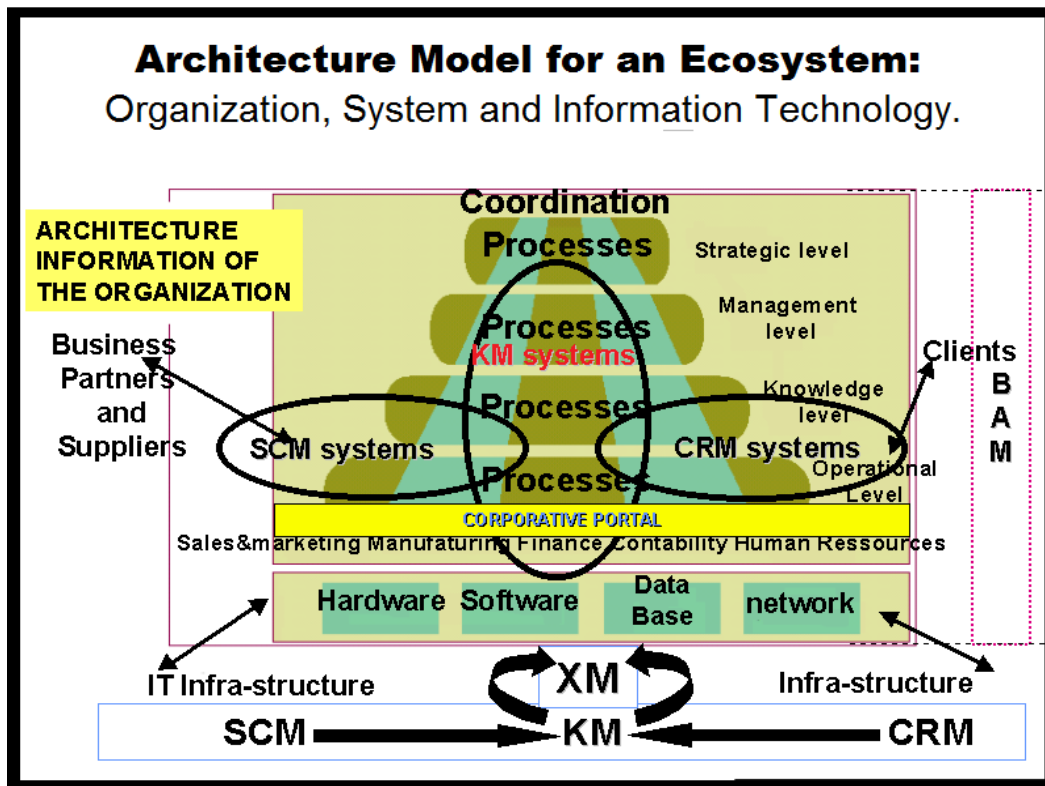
Architecture Model for an Ecosystem:
Organization, System and Information Technology.

ARCHITECTURE INFORMATION OF THE ORGANIZATION

Coordination

Processes

Strategic level

Processes

Management level

KM systems

Processes

Knowledge level

Processes

Operational Level

Business Partners and Suppliers

SCM systems

CRM systems

Clients

B
A
M

CORPORATIVE PORTAL

Sales&marketing Manufaturing Finance Contability Human Ressources

Hardware Software Data Base network

IT Infra-structure

Infra-structure

XM

SCM KM CRM